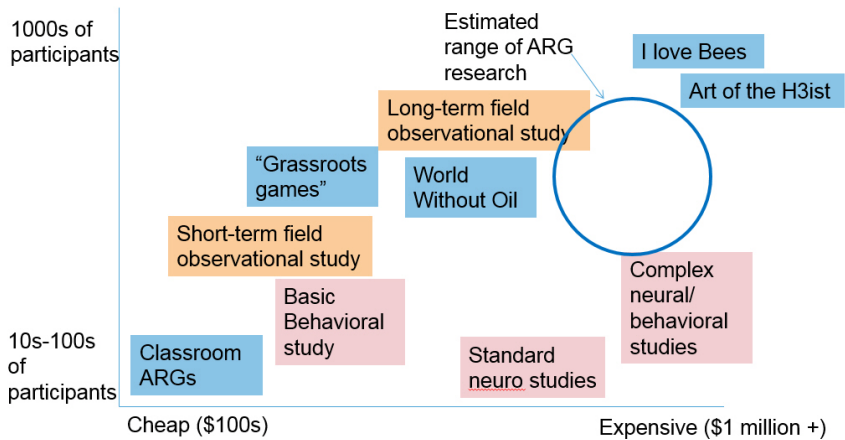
1000s of participants

Estimated range of ARG research

I love Bees

Art of the H3ist

Long-term field observational study

"Grassroots games"

World Without Oil

Short-term field observational study

Complex neural/ behavioral studies

Basic Behavioral study

10s-100s of participants

Classroom ARGs

Standard neuro studies

Cheap ($100s)

Expensive ($1 million +)